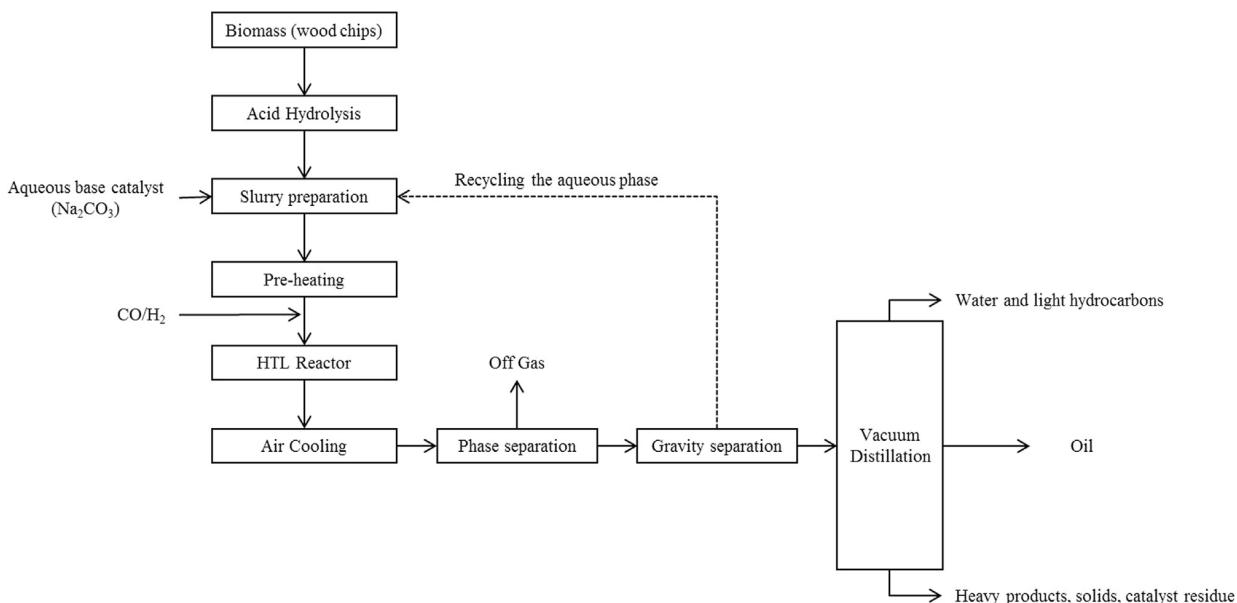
Biomass (wood chips)

Acid Hydrolysis

Aqueous base catalyst ($Na_2CO_3$)

Slurry preparation

Recycling the aqueous phase

Pre-heating

$CO/H_2$

HTL Reactor

Off Gas

Air Cooling

Phase separation

Gravity separation

Water and light hydrocarbons

Vacuum Distillation

Oil

Heavy products, solids, catalyst residue